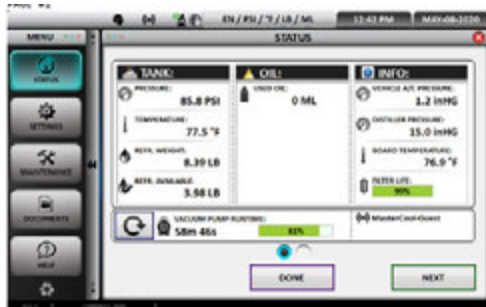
EN / PSI / °F / LB / ML 12:43 PM MAY-08-2020

MENU

STATUS

STATUS

SETTINGS

MAINTENANCE

DOCUMENTS

HELP

TANK:

PRESSURE: 85.8 PSI

TEMPERATURE: 77.5 °F

REFR. WEIGHT: 8.39 LB

REFR. INJECTABLE: 3.98 LB

OIL:

USED OIL: 0 ML

INFO:

VEHICLE A/C PRESSURE: 1.2 inHG

DISTILLER PRESSURE: 15.0 inHG

BOARD TEMPERATURE: 76.9 °F

FILTER LIFE: 90%

VACUUM PUMP RUNTIME: 58m 46s 83%

MasterCool-Guest

DONE

NEXT